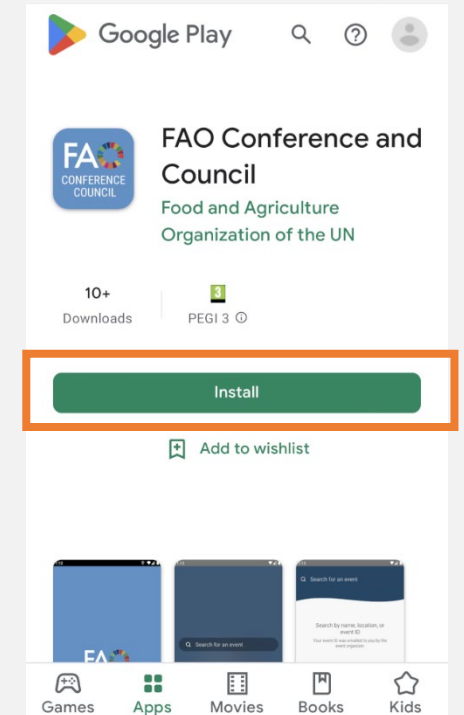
Google Play

FAO CONFERENCE COUNCIL

FAO Conference and Council

Food and Agriculture Organization of the UN

10+
Downloads

3
PEGI 3 ⓘ

Install

Add to wishlist

FAO

Search for an event

Search for an event

Search by name, location, or event ID

Your event ID was emailed to you by the event organizer

Games Apps Movies Books Kids